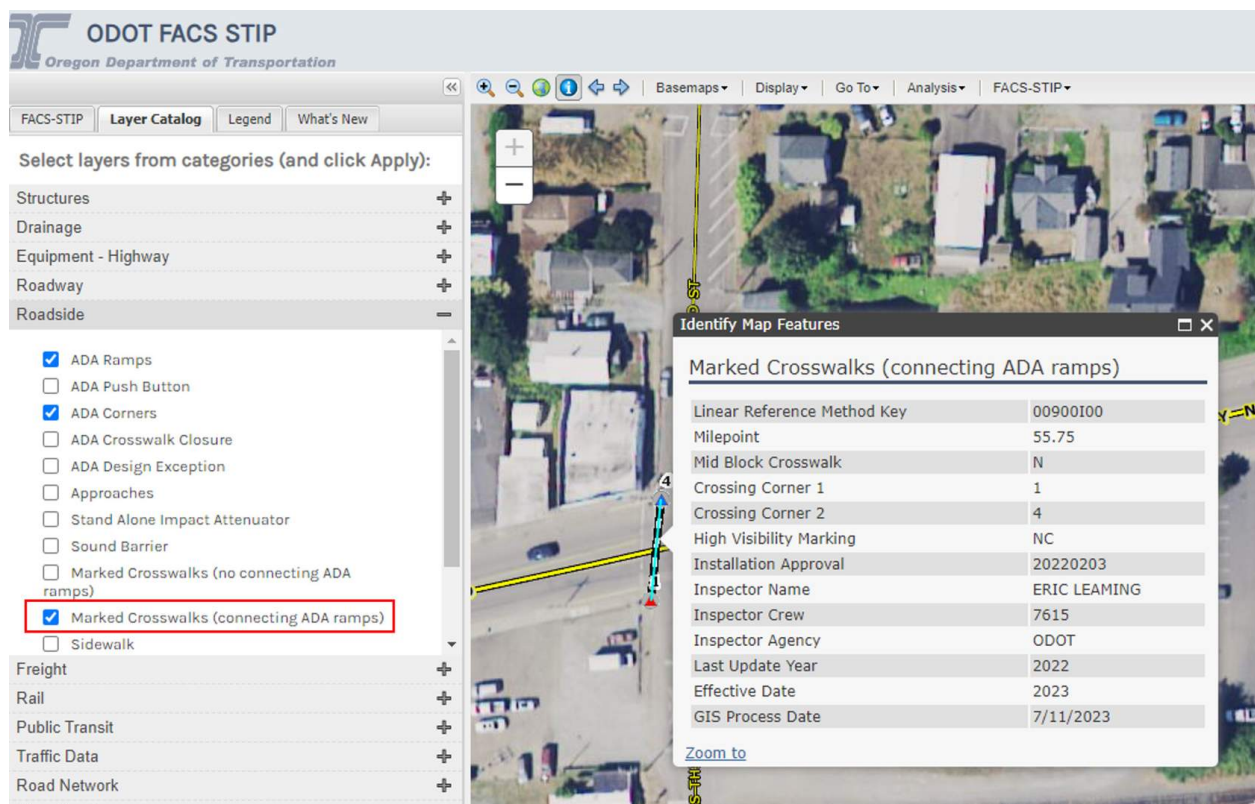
ODOT FACS STIP
Oregon Department of Transportation

«

Basemaps ▾ Display ▾ Go To ▾ Analysis ▾ FACS-STIP ▾

FACS-STIP | Layer Catalog | Legend | What's New

Select layers from categories (and click Apply):

Structures +
Drainage +
Equipment - Highway +
Roadway +
Roadside −

☑ ADA Ramps
☐ ADA Push Button
☑ ADA Corners
☐ ADA Crosswalk Closure
☐ ADA Design Exception
☐ Approaches
☐ Stand Alone Impact Attenuator
☐ Sound Barrier
☐ Marked Crosswalks (no connecting ADA ramps)
☑ Marked Crosswalks (connecting ADA ramps)
☐ Sidewalk

Freight +
Rail +
Public Transit +
Traffic Data +
Road Network +

+
−

D ST

4
1

Identify Map Features

Marked Crosswalks (connecting ADA ramps)

| Linear Reference Method Key | 00900I00 |
|---|---|
| Milepoint | 55.75 |
| Mid Block Crosswalk | N |
| Crossing Corner 1 | 1 |
| Crossing Corner 2 | 4 |
| High Visibility Marking | NC |
| Installation Approval | 20220203 |
| Inspector Name | ERIC LEAMING |
| Inspector Crew | 7615 |
| Inspector Agency | ODOT |
| Last Update Year | 2022 |
| Effective Date | 2023 |
| GIS Process Date | 7/11/2023 |

Zoom to

Y—N

S TH